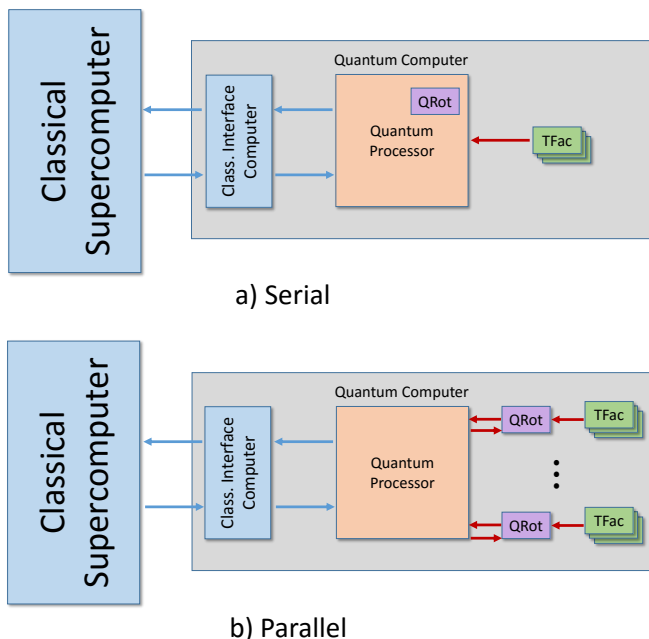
Classical Supercomputer

Quantum Computer

Class. Interface Computer

QRot

Quantum Processor

TFac

a) Serial

Classical Supercomputer

Quantum Computer

Class. Interface Computer

Quantum Processor

QRot

TFac

QRot

TFac

b) Parallel